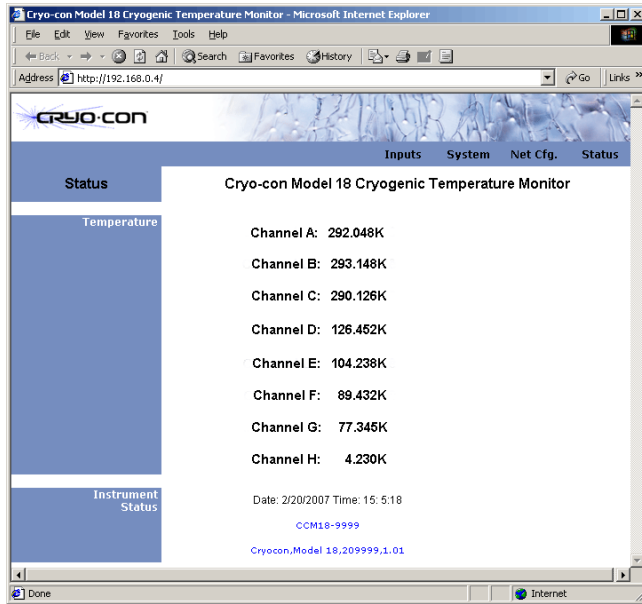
Cryo-con Model 18 Cryogenic Temperature Monitor - Microsoft Internet Explorer

File Edit View Favorites Tools Help

Back Search Favorites History

Address http://192.168.0.4/ Go Links »

CRYO·CON

Inputs System Net Cfg. Status

Status

Cryo-con Model 18 Cryogenic Temperature Monitor

Temperature

Channel A: 292.048K

Channel B: 293.148K

Channel C: 290.126K

Channel D: 126.452K

Channel E: 104.238K

Channel F: 89.432K

Channel G: 77.345K

Channel H: 4.230K

Instrument Status

Date: 2/20/2007 Time: 15: 5:18

CCM18-9999

Cryocon,Model 18,209999,1.01

Done

Internet